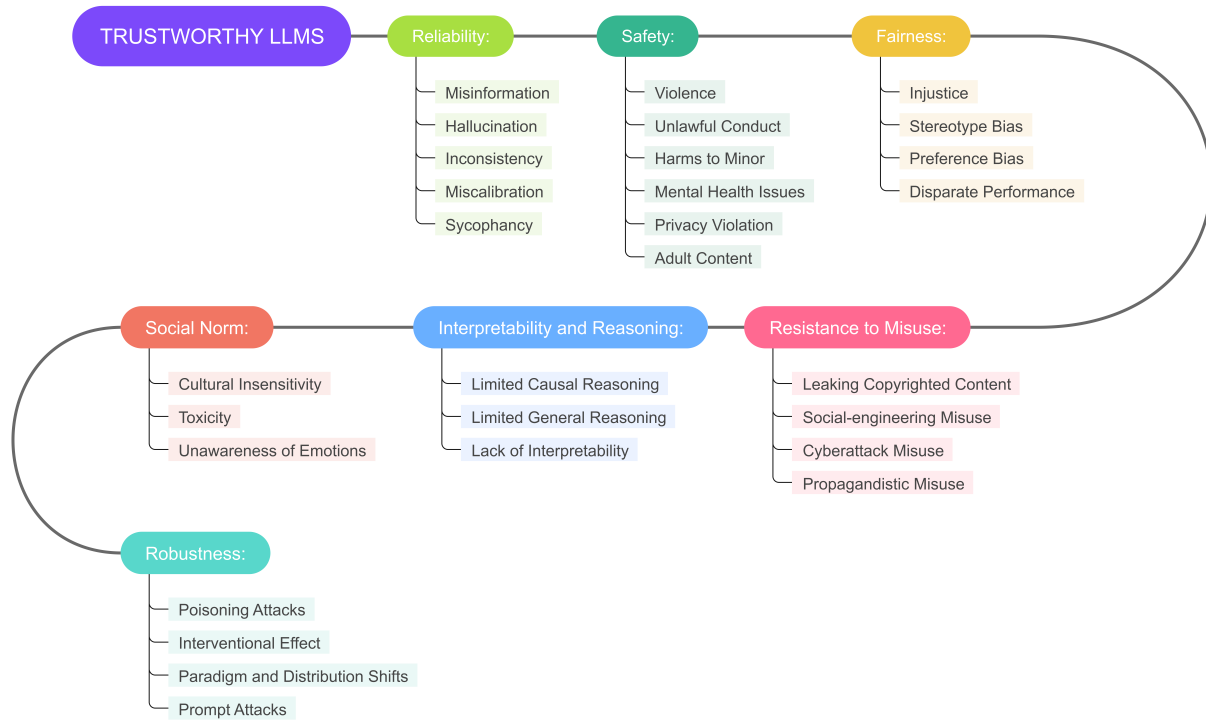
TRUSTWORTHY LLMS

Reliability:
Misinformation
Hallucination
Inconsistency
Miscalibration
Sycophancy

Safety:
Violence
Unlawful Conduct
Harms to Minor
Mental Health Issues
Privacy Violation
Adult Content

Fairness:
Injustice
Stereotype Bias
Preference Bias
Disparate Performance

Resistance to Misuse:
Leaking Copyrighted Content
Social-engineering Misuse
Cyberattack Misuse
Propagandistic Misuse

Interpretability and Reasoning:
Limited Causal Reasoning
Limited General Reasoning
Lack of Interpretability

Social Norm:
Cultural Insensitivity
Toxicity
Unawareness of Emotions

Robustness:
Poisoning Attacks
Interventional Effect
Paradigm and Distribution Shifts
Prompt Attacks